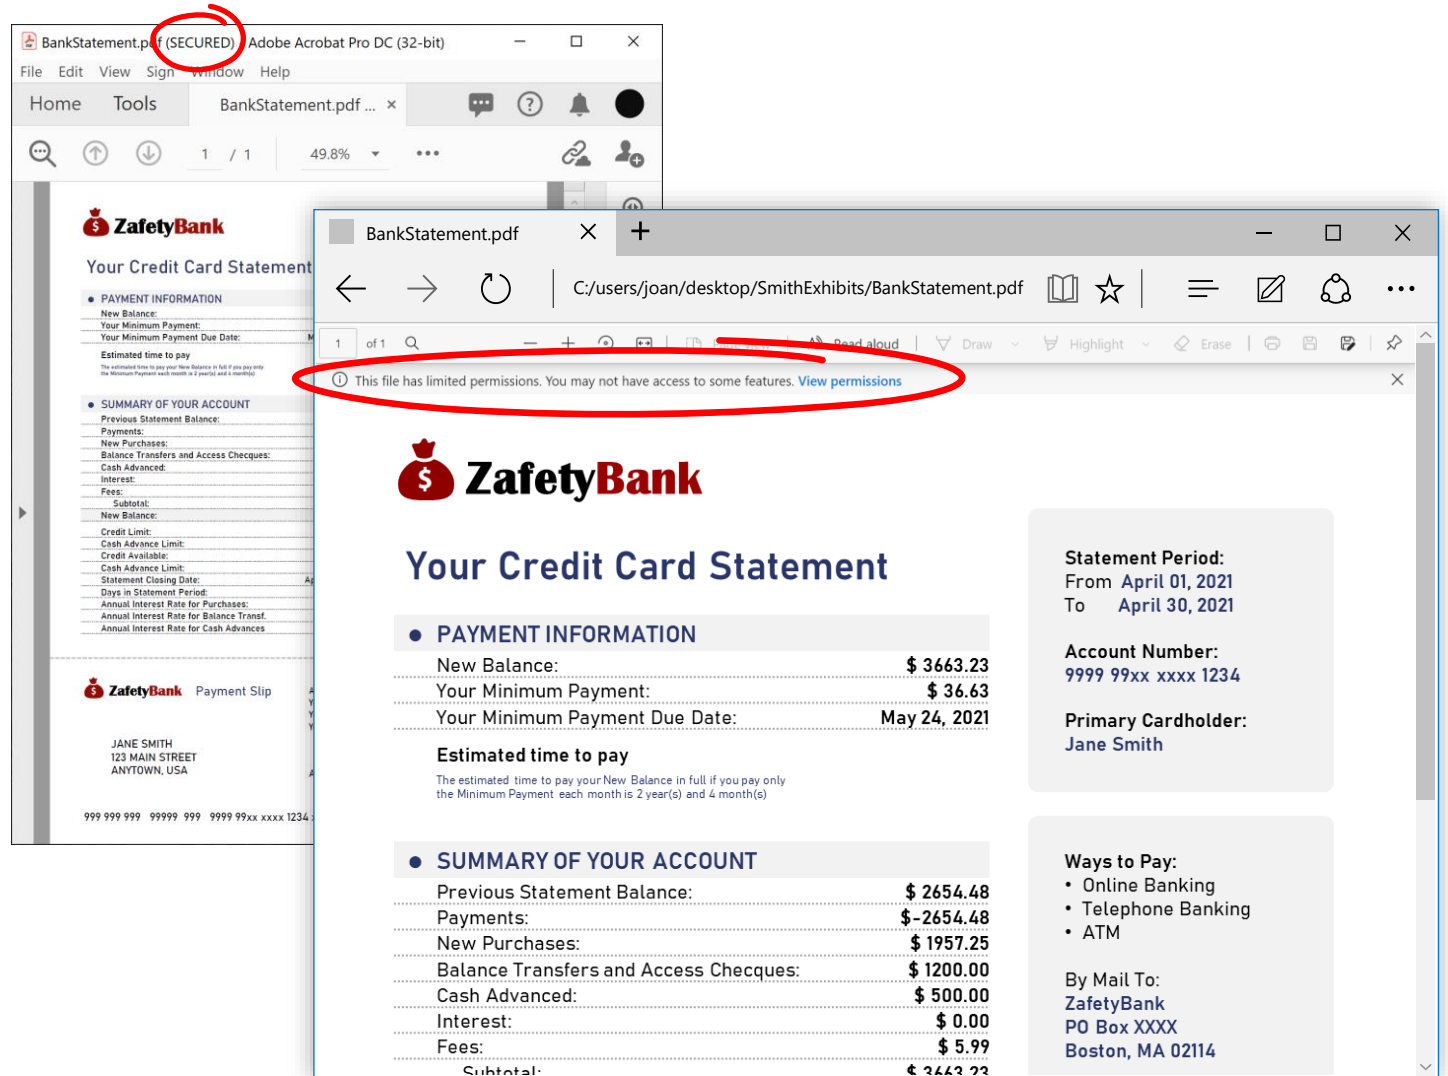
BankStatement.pdf (SECURED) - Adobe Acrobat Pro DC (32-bit)

File Edit View Sign Window Help

Home Tools BankStatement.pdf ... ×

1 / 1 49.8%

ZafetyBank

Your Credit Card Statement

PAYMENT INFORMATION
New Balance:
Your Minimum Payment:
Your Minimum Payment Due Date:
Estimated time to pay

SUMMARY OF YOUR ACCOUNT
Previous Statement Balance:
Payments:
New Purchases:
Balance Transfers and Access Chequers:
Cash Advanced:
Interest:
Fees:
Subtotal:
New Balance:
Credit Limit:
Cash Advance Limit:
Credit Available:
Cash Advance Limit:
Statement Closing Date:
Days in Statement Period:
Annual Interest Rate for Purchases:
Annual Interest Rate for Balance Transf.
Annual Interest Rate for Cash Advances

ZafetyBank Payment Slip

JANE SMITH
123 MAIN STREET
ANYTOWN, USA

999 999 999 99999 999 9999 99xx xxxx 1234

BankStatement.pdf × +

C:/users/joan/desktop/SmithExhibits/BankStatement.pdf

1 of 1 Read aloud Draw Highlight Erase

This file has limited permissions. You may not have access to some features. View permissions

ZafetyBank

Your Credit Card Statement

PAYMENT INFORMATION

| New Balance: | $ 3663.23 |
|---|---|
| Your Minimum Payment: | $ 36.63 |
| Your Minimum Payment Due Date: | May 24, 2021 |

Estimated time to pay

The estimated time to pay your New Balance in full if you pay only the Minimum Payment each month is 2 year(s) and 4 month(s)

SUMMARY OF YOUR ACCOUNT

| Previous Statement Balance: | $ 2654.48 |
|---|---|
| Payments: | $-2654.48 |
| New Purchases: | $ 1957.25 |
| Balance Transfers and Access Chequers: | $ 1200.00 |
| Cash Advanced: | $ 500.00 |
| Interest: | $ 0.00 |
| Fees: | $ 5.99 |
| Subtotal: | $ 3663.23 |

Statement Period:
From April 01, 2021
To April 30, 2021

Account Number:
9999 99xx xxxx 1234

Primary Cardholder:
Jane Smith

Ways to Pay:
• Online Banking
• Telephone Banking
• ATM

By Mail To:
ZafetyBank
PO Box XXXX
Boston, MA 02114